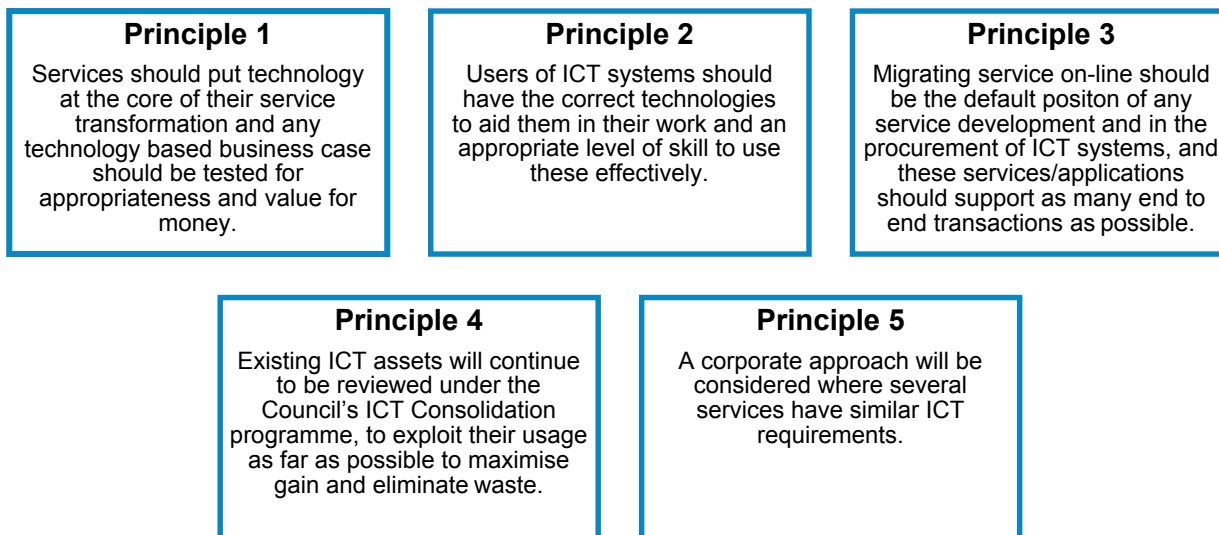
**Principle 1**

Services should put technology at the core of their service transformation and any technology based business case should be tested for appropriateness and value for money.

**Principle 2**

Users of ICT systems should have the correct technologies to aid them in their work and an appropriate level of skill to use these effectively.

**Principle 3**

Migrating service on-line should be the default positon of any service development and in the procurement of ICT systems, and these services/applications should support as many end to end transactions as possible.

**Principle 4**

Existing ICT assets will continue to be reviewed under the Council's ICT Consolidation programme, to exploit their usage as far as possible to maximise gain and eliminate waste.

**Principle 5**

A corporate approach will be considered where several services have similar ICT requirements.